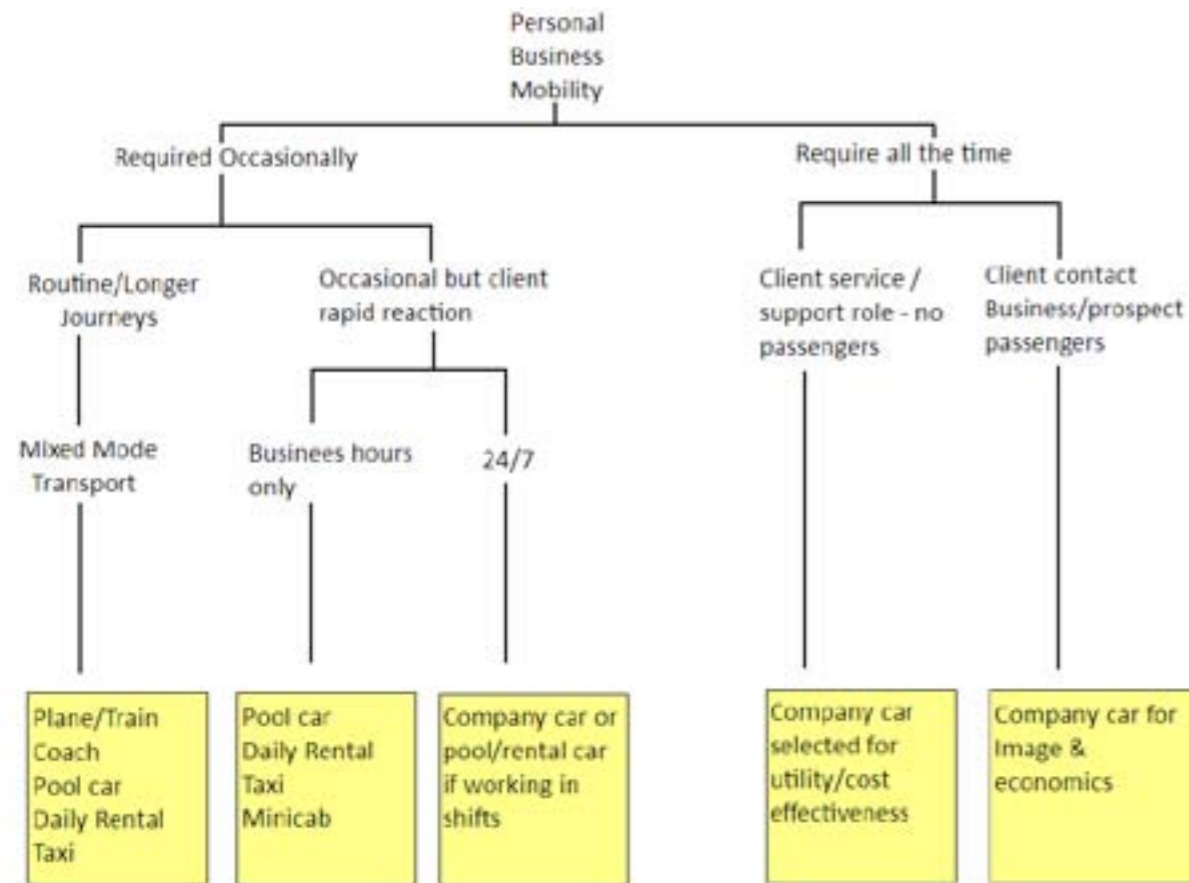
Personal Business Mobility

Required Occasionally

Require all the time

Routine/Longer Journeys

Occasional but client rapid reaction

Client service / support role - no passengers

Client contact Business/prospect passengers

Mixed Mode Transport

Businees hours only

24/7

Plane/Train
Coach
Pool car
Daily Rental
Taxi

Pool car
Daily Rental
Taxi
Minicab

Company car or pool/rental car if working in shifts

Company car selected for utility/cost effectiveness

Company car for Image & economics